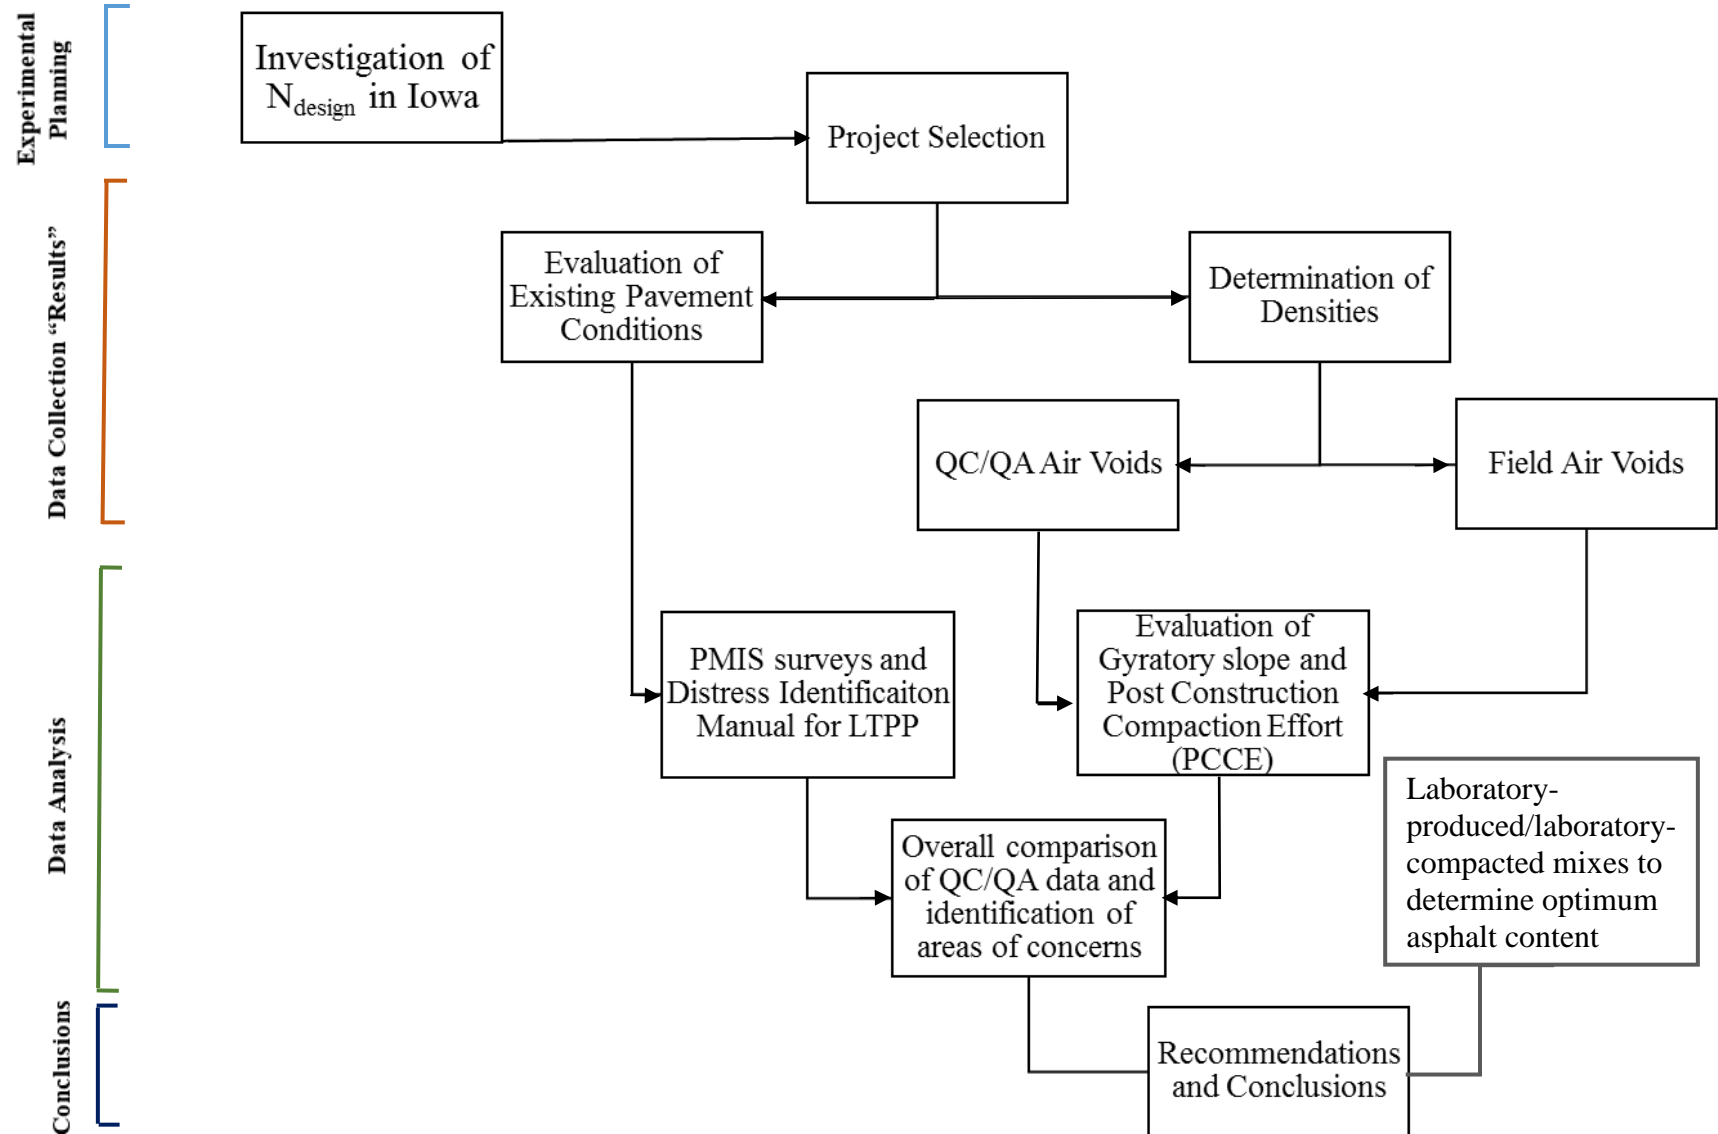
Experimental Planning

Data Collection "Results"

Data Analysis

Conclusions

Investigation of $N_{design}$ in Iowa

Project Selection

Evaluation of Existing Pavement Conditions

Determination of Densities

QC/QA Air Voids

Field Air Voids

PMIS surveys and Distress Identificaiton Manual for LTPP

Evaluation of Gyratory slope and Post Construction Compaction Effort (PCCE)

Laboratory-produced/laboratory-compacted mixes to determine optimum asphalt content

Overall comparison of QC/QA data and identification of areas of concerns

Recommendations and Conclusions